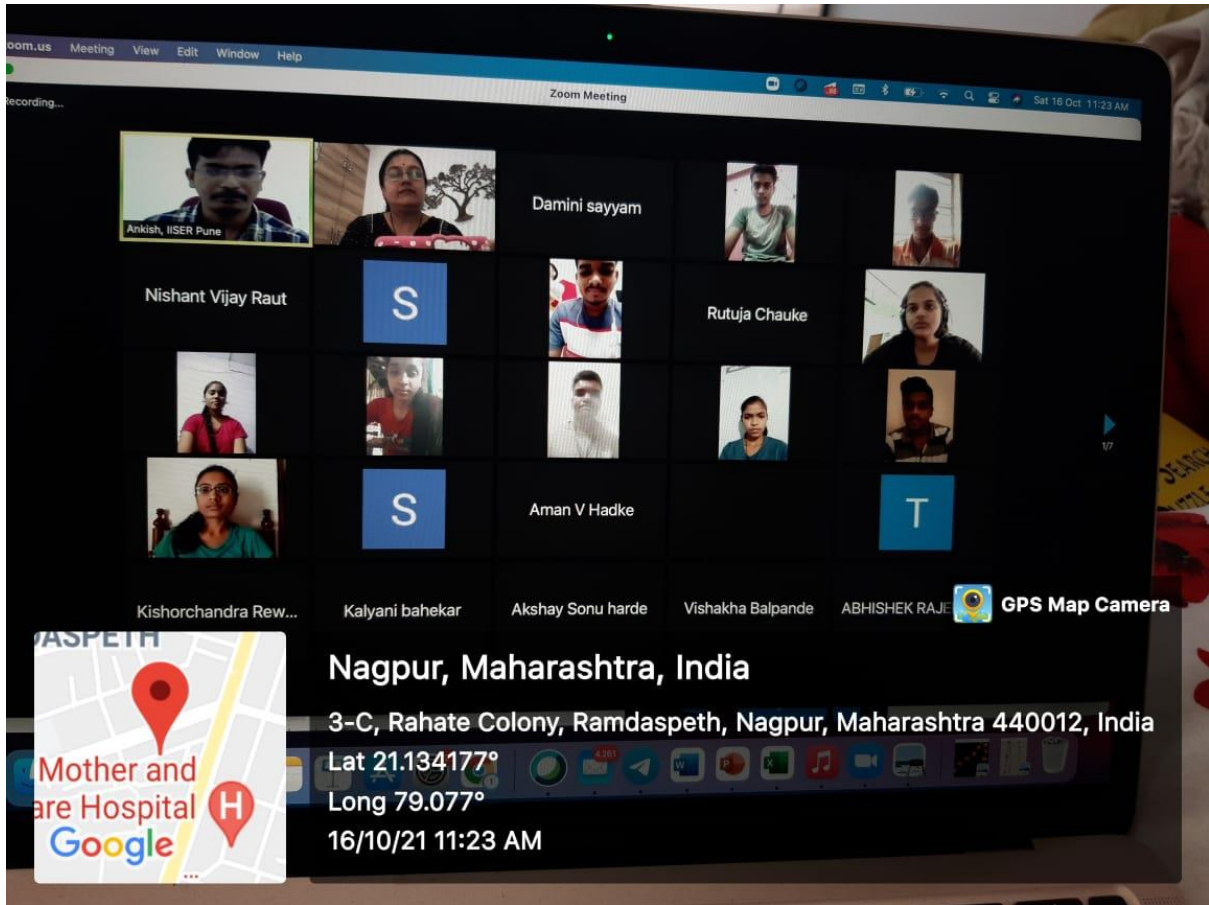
oom.us Meeting View Edit Window Help

Sat 16 Oct 11:23 AM

Recording...

Zoom Meeting

Ankish, IISER Pune

Damini sayyam

Nishant Vijay Raut

S

Rutuja Chauke

1/7

S

Aman V Hadke

T

Kishorchandra Rew...

Kalyani bahekar

Akshay Sonu harde

Vishakha Balpande

ABHISHEK RAJE

GPS Map Camera

Nagpur, Maharashtra, India

3-C, Rahate Colony, Ramdaspeth, Nagpur, Maharashtra 440012, India

Lat 21.134177°

Long 79.077°

16/10/21 11:23 AM

ASPETH

Mother and

are Hospital

Google